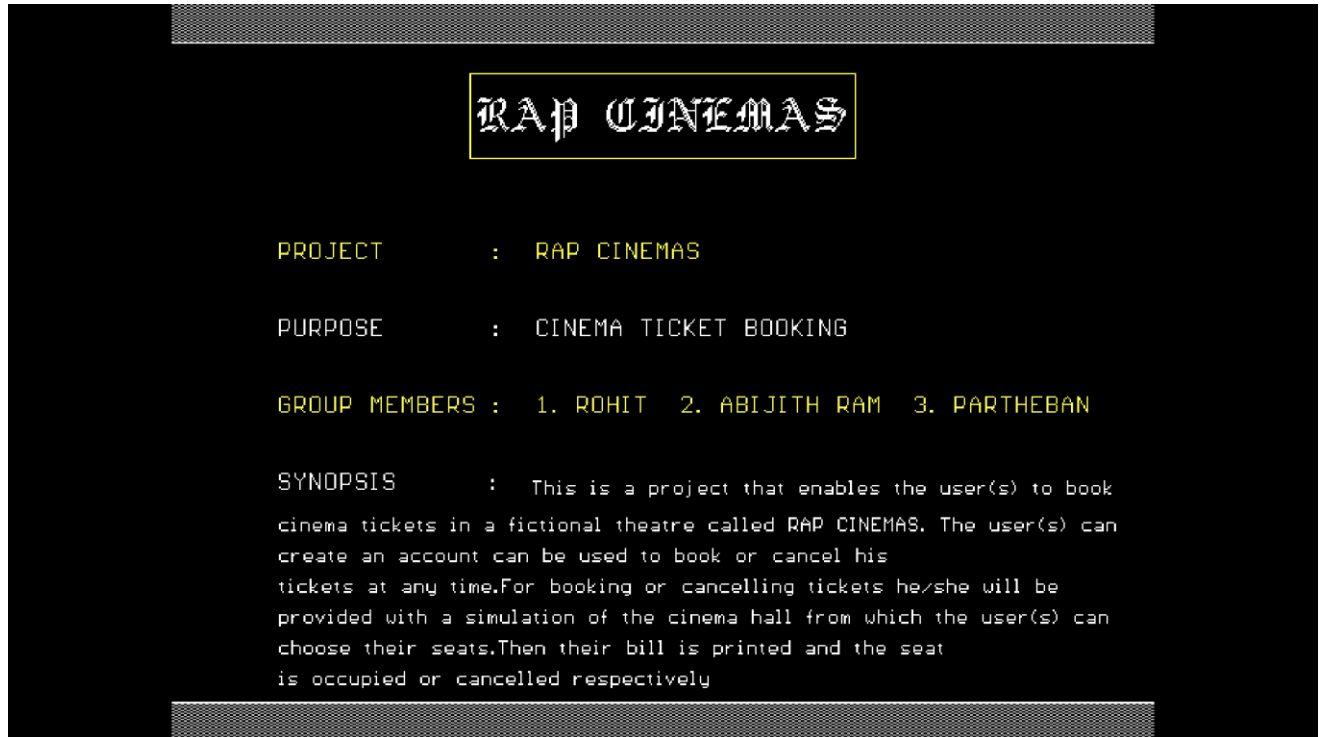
RAP CINEMAS

PROJECT : RAP CINEMAS

PURPOSE : CINEMA TICKET BOOKING

GROUP MEMBERS : 1. ROHIT 2. ABIJITH RAM 3. PARTHEBAN

SYNOPSIS : This is a project that enables the user(s) to book cinema tickets in a fictional theatre called RAP CINEMAS. The user(s) can create an account can be used to book or cancel his tickets at any time.For booking or cancelling tickets he/she will be provided with a simulation of the cinema hall from which the user(s) can choose their seats.Then their bill is printed and the seat is occupied or cancelled respectively